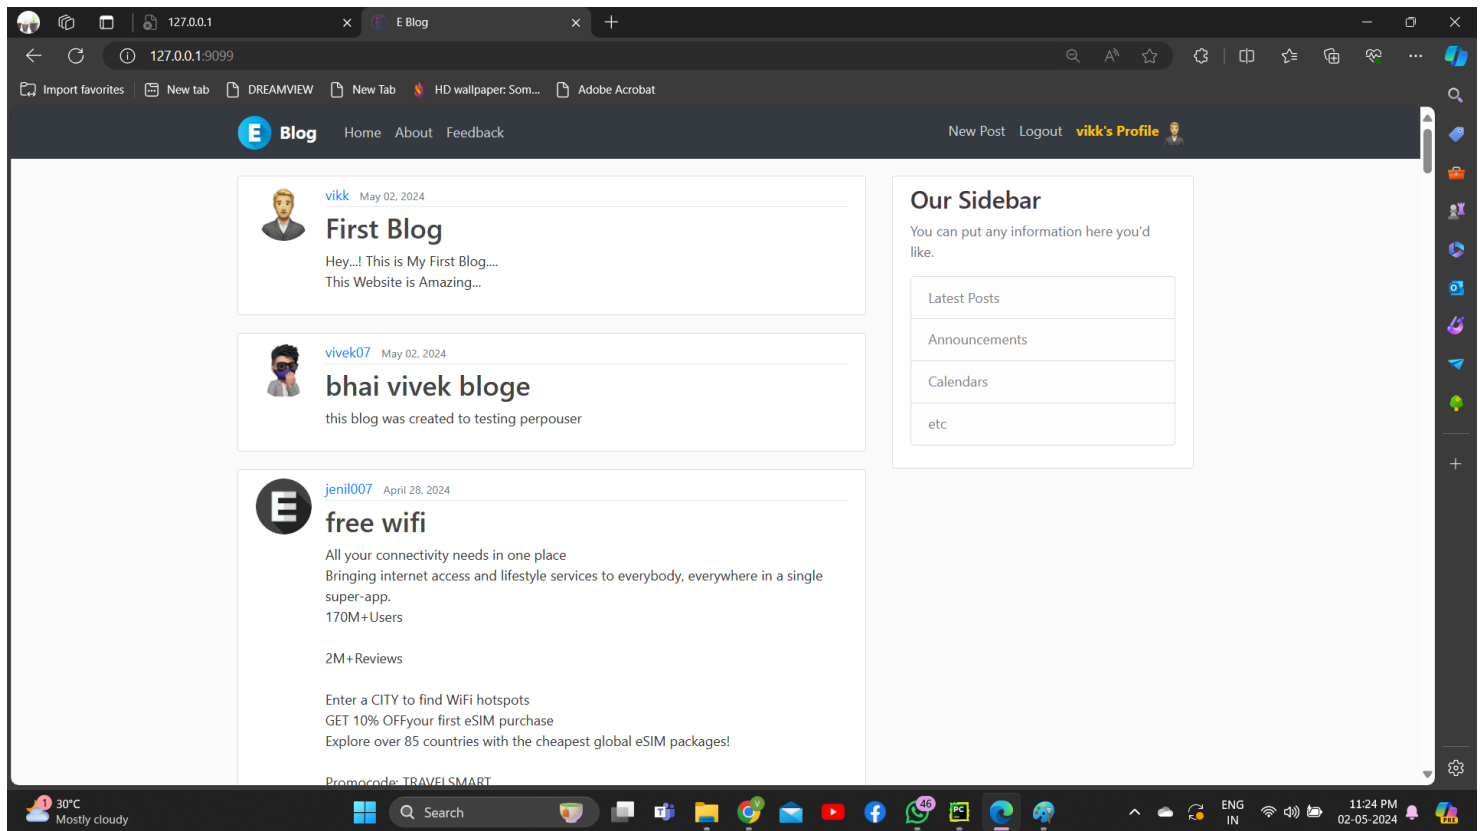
127.0.0.1
E Blog
127.0.0.1:9099
Import favorites
New tab
DREAMVIEW
New Tab
HD wallpaper: Som...
Adobe Acrobat

E Blog Home About Feedback New Post Logout vikk's Profile

vikk May 02, 2024
First Blog
Hey...! This is My First Blog....
This Website is Amazing...

vivek07 May 02, 2024
bhai vivek bloge
this blog was created to testing perpouser

jenil007 April 28, 2024
free wifi
All your connectivity needs in one place
Bringing internet access and lifestyle services to everybody, everywhere in a single super-app.
170M+Users

2M+Reviews

Enter a CITY to find WiFi hotspots
GET 10% OFFyour first eSIM purchase
Explore over 85 countries with the cheapest global eSIM packages!

Promocode: TRAVELSMART

Our Sidebar
You can put any information here you'd like.
Latest Posts
Announcements
Calendars
etc

1 30°C
Mostly cloudy
Search
46
ENG IN
11:24 PM
02-05-2024